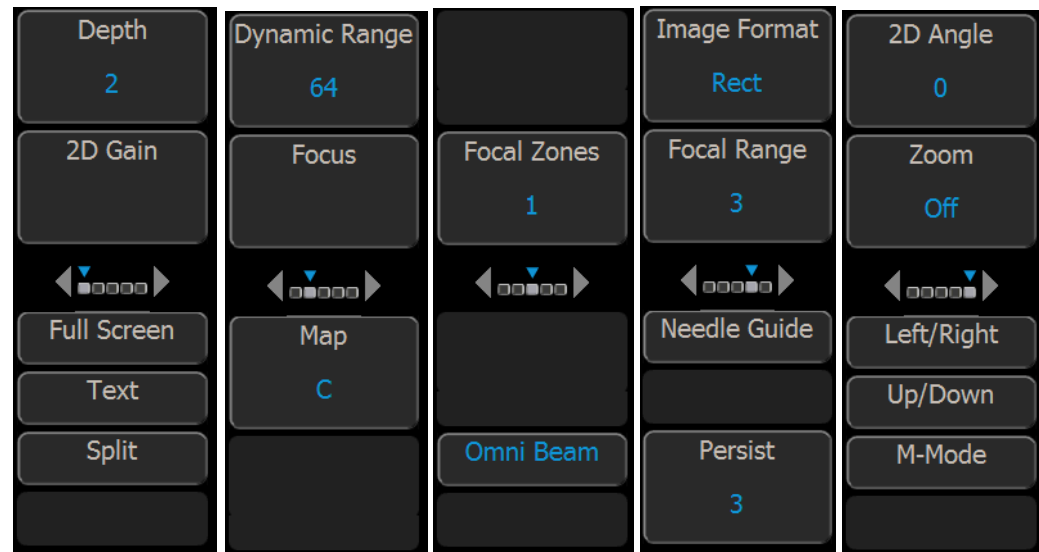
Depth
2

2D Gain

Full Screen

Text

Split

Dynamic Range
64

Focus

Map
C

Focal Zones
1

Omni Beam

Image Format
Rect

Focal Range
3

Needle Guide

Persist
3

2D Angle
0

Zoom
Off

Left/Right

Up/Down

M-Mode